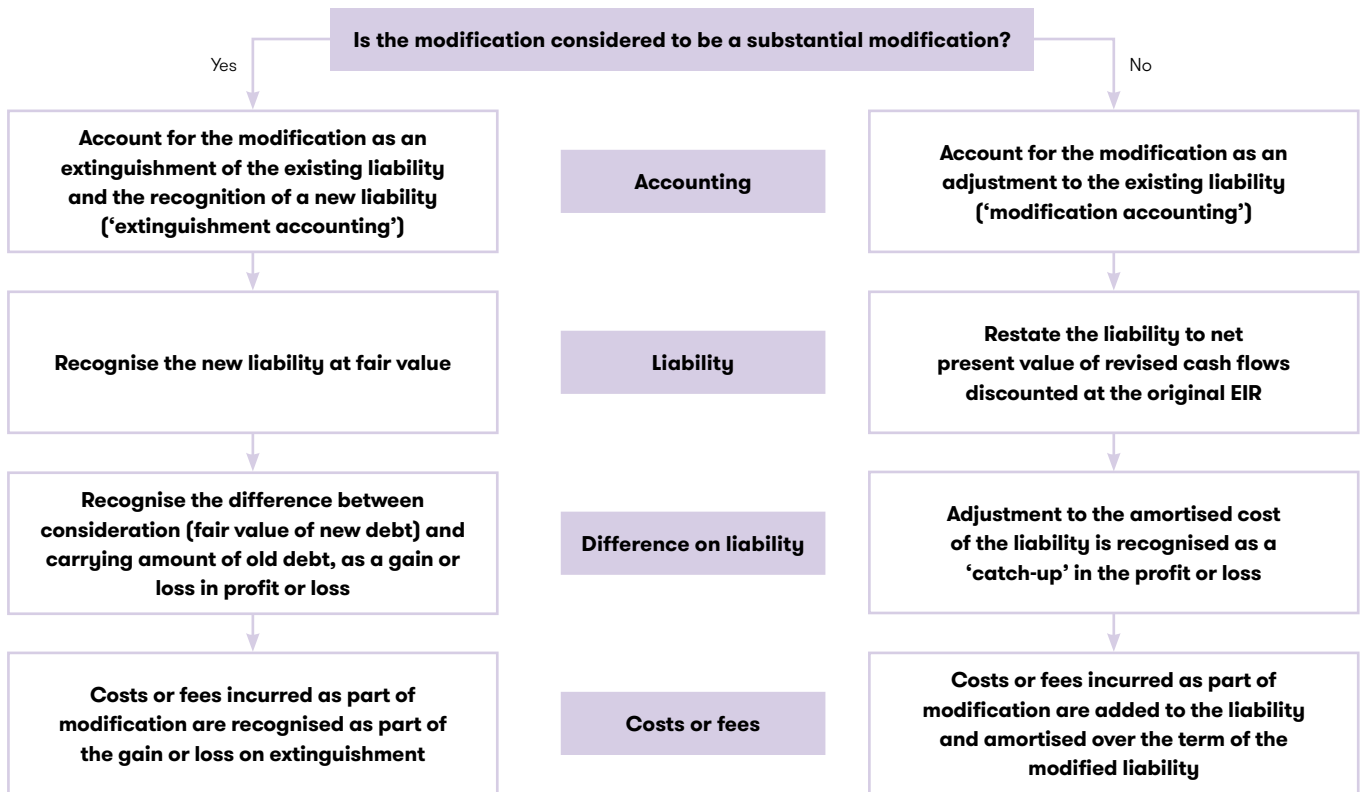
Is the modification considered to be a substantial modification?

Yes

No

Account for the modification as an extinguishment of the existing liability and the recognition of a new liability ('extinguishment accounting')

Accounting

Account for the modification as an adjustment to the existing liability ('modification accounting')

Recognise the new liability at fair value

Liability

Restate the liability to net present value of revised cash flows discounted at the original EIR

Recognise the difference between consideration (fair value of new debt) and carrying amount of old debt, as a gain or loss in profit or loss

Difference on liability

Adjustment to the amortised cost of the liability is recognised as a 'catch-up' in the profit or loss

Costs or fees incurred as part of modification are recognised as part of the gain or loss on extinguishment

Costs or fees

Costs or fees incurred as part of modification are added to the liability and amortised over the term of the modified liability